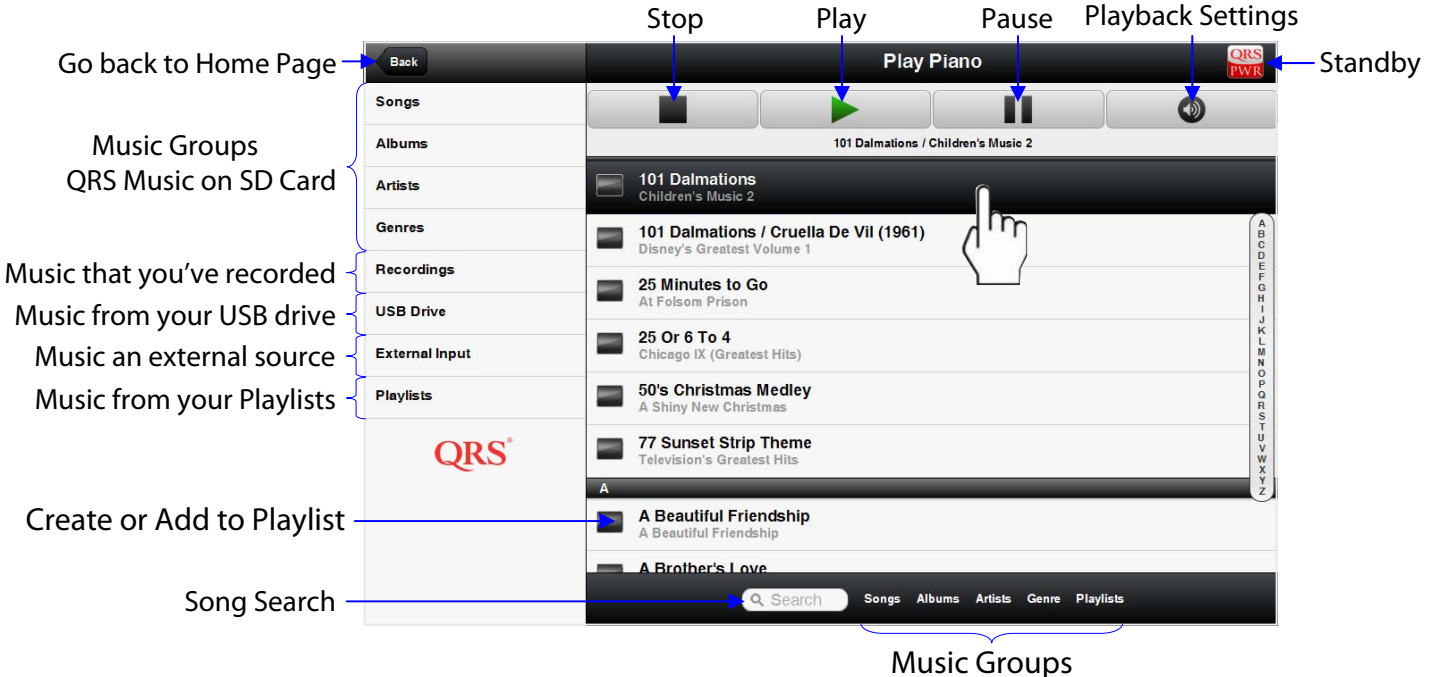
Stop
Play
Pause
Playback Settings

Go back to Home Page
Back
Play Piano
QRS PWR
Standby

Music Groups
QRS Music on SD Card
Music that you've recorded
Music from your USB drive
Music an external source
Music from your Playlists

Songs
Albums
Artists
Genres
Recordings
USB Drive
External Input
Playlists

QRS®

101 Dalmations / Children's Music 2

101 Dalmations
Children's Music 2

101 Dalmations / Cruella De Vil (1961)
Disney's Greatest Volume 1

25 Minutes to Go
At Folsom Prison

25 Or 6 To 4
Chicago IX (Greatest Hits)

50's Christmas Medley
A Shiny New Christmas

77 Sunset Strip Theme
Television's Greatest Hits

A

A Beautiful Friendship
A Beautiful Friendship

A Brother's Love

A B C D E F G H I J K L M N O P Q R S T U V W X Y Z

Create or Add to Playlist

Song Search
Search
Songs Albums Artists Genre Playlists

Music Groups